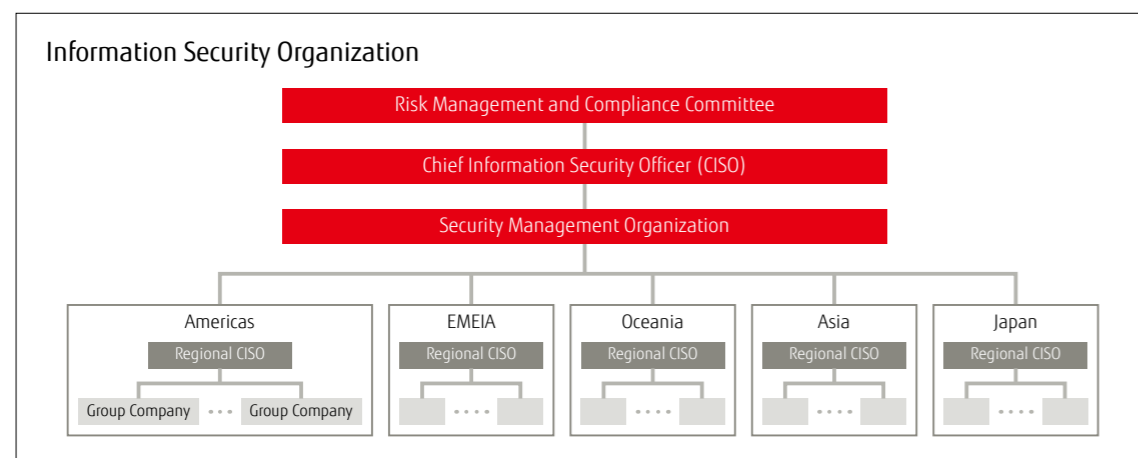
Information Security Organization

Risk Management and Compliance Committee

Chief Information Security Officer (CISO)

Security Management Organization

Americas

Regional CISO

Group Company ・・・ Group Company

EMEIA

Regional CISO

Oceania

Regional CISO

Asia

Regional CISO

Japan

Regional CISO